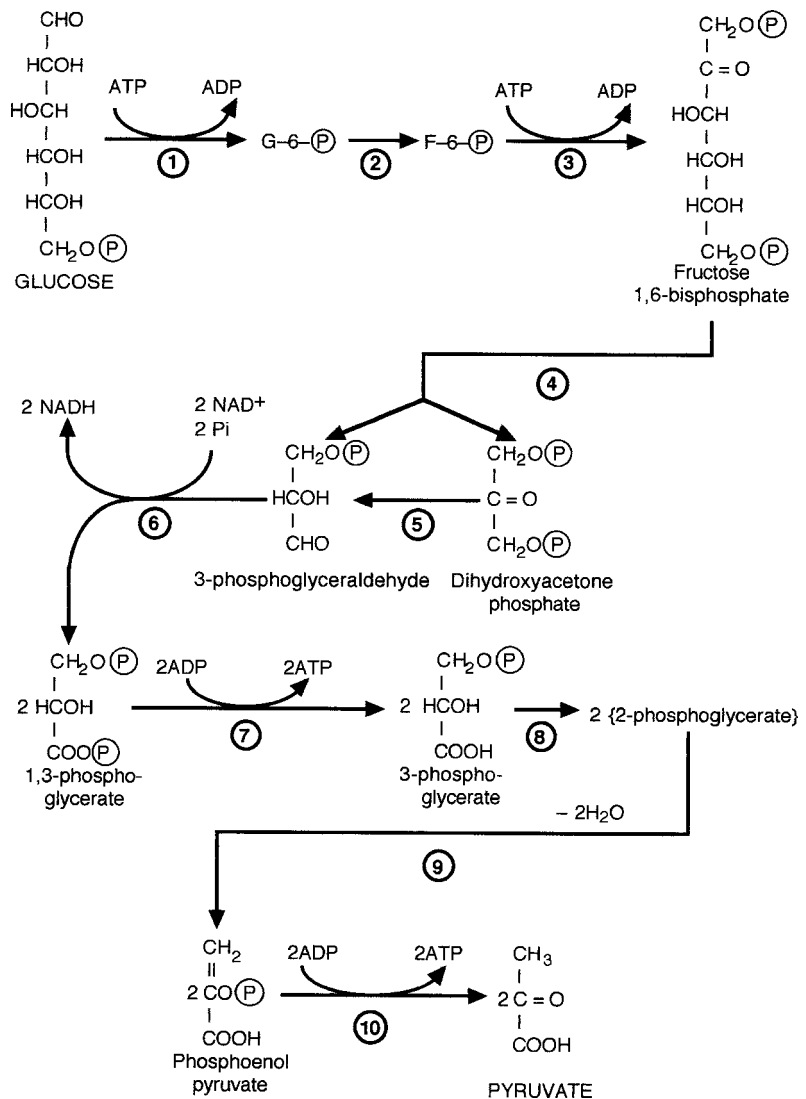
CHO
HCOH
HOCH
HCOH
HCOH
$CH_2O$ (P)
GLUCOSE

ATP
ADP
1
G–6–(P)
2
F–6–(P)
ATP
ADP
3

$CH_2O$ (P)
C = O
HOCH
HCOH
HCOH
$CH_2O$ (P)
Fructose 1,6-bisphosphate

4

2 NADH
2 NAD+
2 Pi
6

$CH_2O$ (P)
HCOH
CHO
3-phosphoglyceraldehyde

5

$CH_2O$ (P)
C = O
$CH_2O$ (P)
Dihydroxyacetone phosphate

$CH_2O$ (P)
2 HCOH
COO (P)
1,3-phosphoglycerate

2ADP
2ATP
7

$CH_2O$ (P)
2 HCOH
COOH
3-phosphoglycerate

8
2 {2-phosphoglycerate}

– $2H_2O$
9

$CH_2$
2 CO (P)
COOH
Phosphoenol pyruvate

2ADP
2ATP
10

$CH_3$
2 C = O
COOH
PYRUVATE